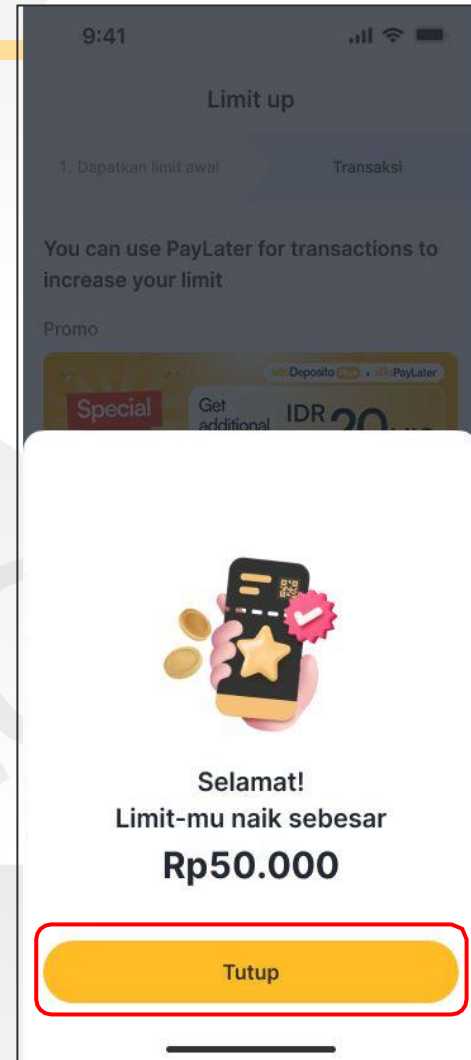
9:41

Limit up

1. Dapatkan limit awal

Transaksi

You can use PayLater for transactions to increase your limit

Promo

alloDeposito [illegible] + alloPayLater

Special

Get additional

IDR 20 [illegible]

Selamat!
Limit-mu naik sebesar
Rp50.000

Tutup